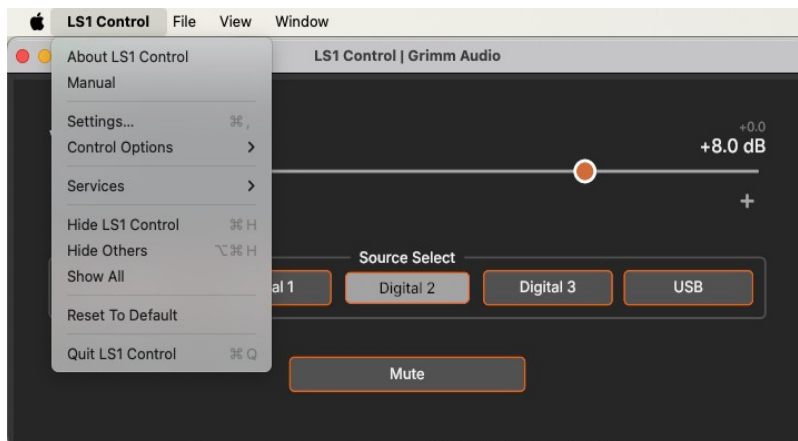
LS1 Control File View Window

About LS1 Control
Manual
Settings... ⌘,
Control Options >
Services >
Hide LS1 Control ⌘H
Hide Others ⌥⌘H
Show All
Reset To Default
Quit LS1 Control ⌘Q

LS1 Control | Grimm Audio

+0.0
+8.0 dB
+

Source Select
al 1
Digital 2
Digital 3
USB

Mute